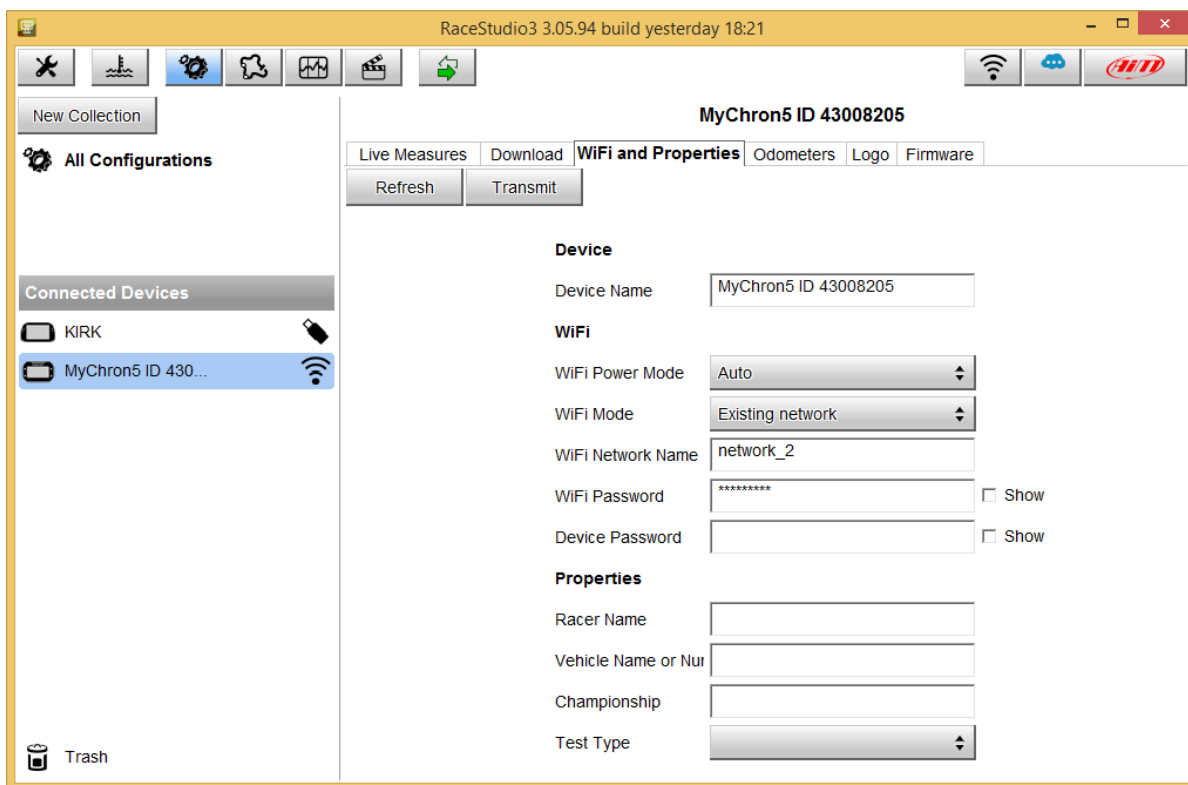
RaceStudio3 3.05.94 build yesterday 18:21

New Collection

All Configurations

Connected Devices

KIRK

MyChron5 ID 430...

Trash

MyChron5 ID 43008205

Live Measures | Download | WiFi and Properties | Odometers | Logo | Firmware

Refresh | Transmit

Device

Device Name | MyChron5 ID 43008205

WiFi

WiFi Power Mode | Auto

WiFi Mode | Existing network

WiFi Network Name | network_2

WiFi Password | ********* | Show

Device Password | | Show

Properties

Racer Name

Vehicle Name or Nur

Championship

Test Type